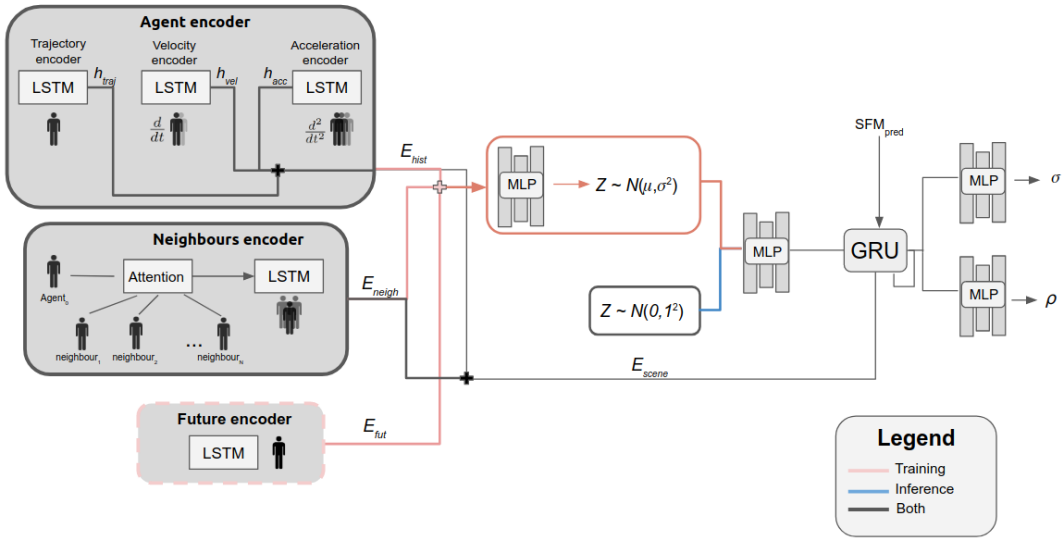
Agent encoder

Trajectory encoder

LSTM

$h_{traj}$

Velocity encoder

LSTM

$h_{vel}$

$\frac{d}{dt}$

$h_{acc}$

Acceleration encoder

LSTM

$\frac{d^2}{dt^2}$

$E_{hist}$

Neighbours encoder

Agent$_0$

Attention

LSTM

neighbour$_1$

neighbour$_2$

...

neighbour$_N$

$E_{neigh}$

Future encoder

LSTM

$E_{fut}$

MLP

$Z \sim N(\mu,\sigma^2)$

MLP

$Z \sim N(0,1^2)$

SFM$_{pred}$

GRU

MLP

$\sigma$

MLP

$\rho$

$E_{scene}$

Legend

Training

Inference

Both